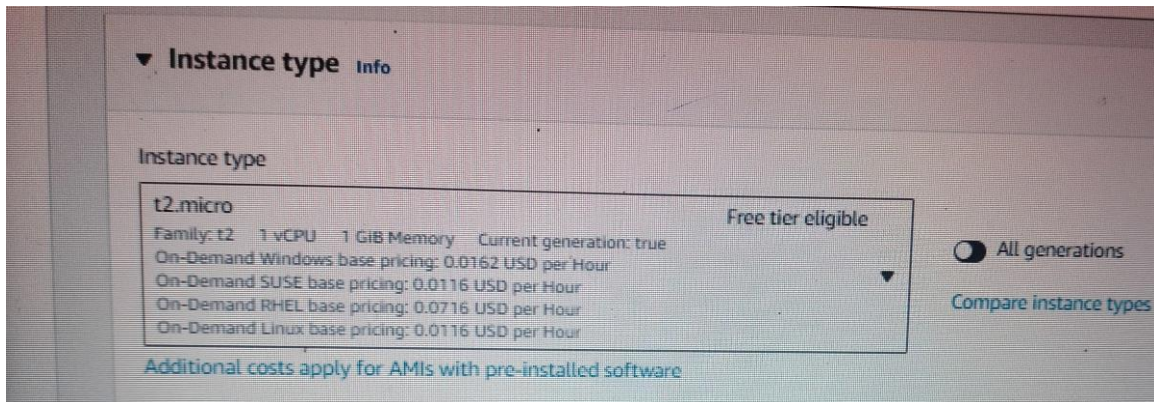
▼ Instance type Info

Instance type

t2.micro
Free tier eligible
Family: t2 1 vCPU 1 GiB Memory Current generation: true
On-Demand Windows base pricing: 0.0162 USD per Hour
On-Demand SUSE base pricing: 0.0116 USD per Hour
On-Demand RHEL base pricing: 0.0716 USD per Hour
On-Demand Linux base pricing: 0.0116 USD per Hour

All generations

Compare instance types

Additional costs apply for AMIs with pre-installed software